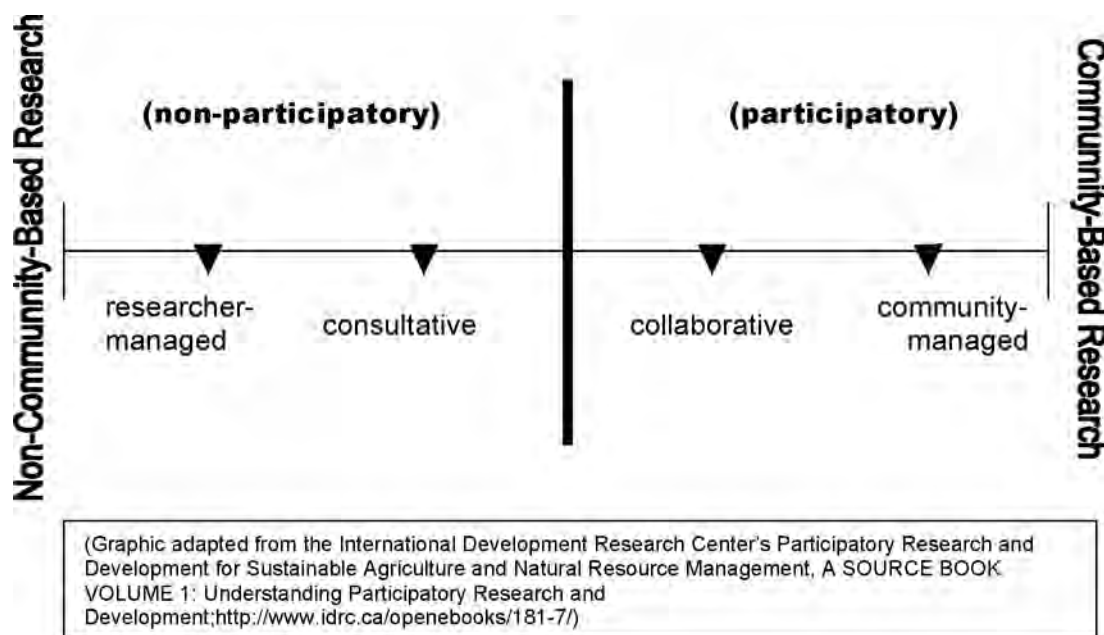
Non-Communnity-Based Research

(non-participatory)

(participatory)

Communnity-Based Research

researcher-managed

consultative

collaborative

community-managed

(Graphic adapted from the International Development Research Center's Participatory Research and Development for Sustainable Agriculture and Natural Resource Management, A SOURCE BOOK VOLUME 1: Understanding Participatory Research and Development;http://www.idrc.ca/openebooks/181-7/)